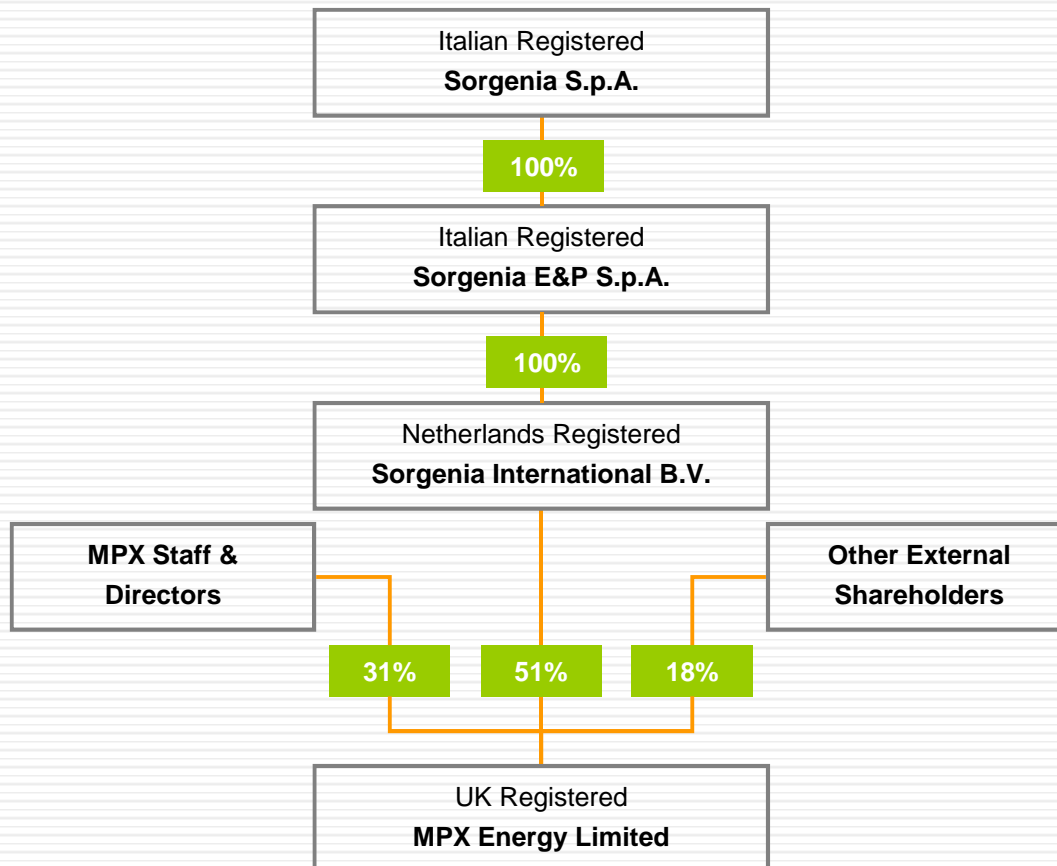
Italian Registered
**Sorgenia S.p.A.**

100%

Italian Registered
**Sorgenia E&P S.p.A.**

100%

Netherlands Registered
**Sorgenia International B.V.**

**MPX Staff & Directors**

**Other External Shareholders**

31%

51%

18%

UK Registered
**MPX Energy Limited**